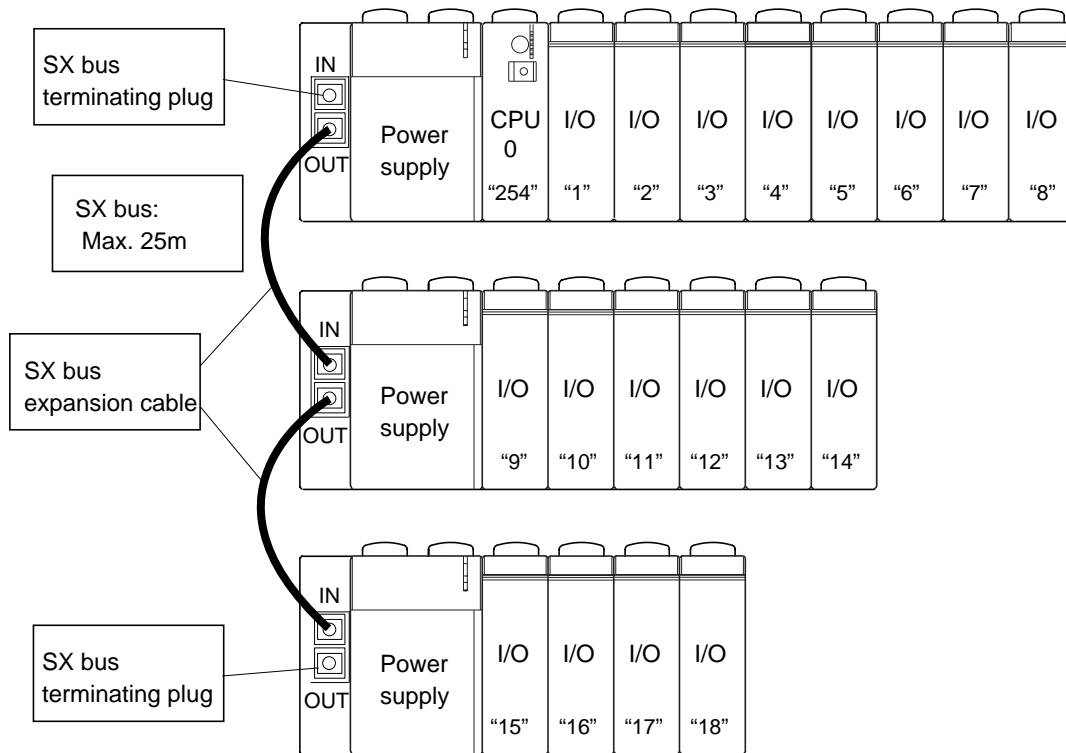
SX bus terminating plug

IN
OUT
Power supply
CPU 0
"254"
I/O "1"
I/O "2"
I/O "3"
I/O "4"
I/O "5"
I/O "6"
I/O "7"
I/O "8"

SX bus: Max. 25m

SX bus expansion cable

IN
OUT
Power supply
I/O "9"
I/O "10"
I/O "11"
I/O "12"
I/O "13"
I/O "14"

IN
OUT
Power supply
I/O "15"
I/O "16"
I/O "17"
I/O "18"

SX bus terminating plug